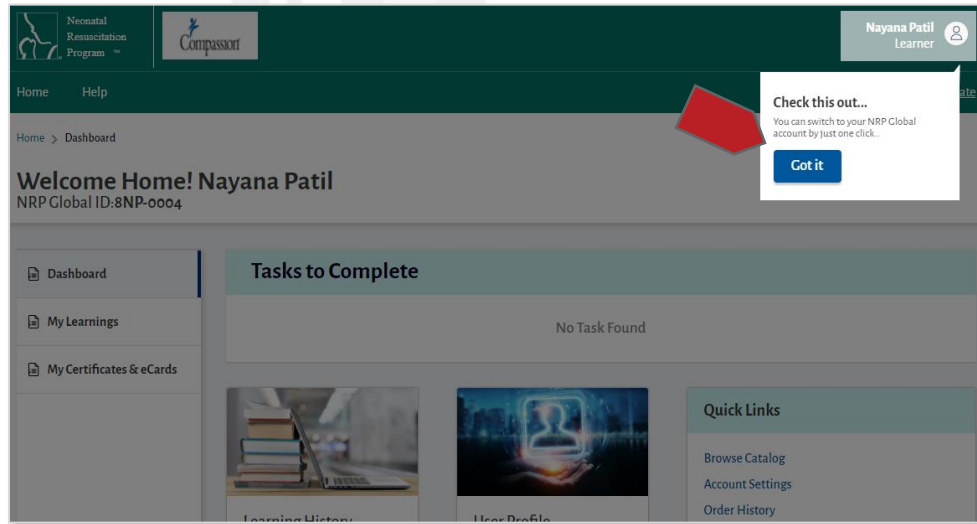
Neonatal Resuscitation Program ™

Compassion

Nayana Patil
Learner

Home Help

ate

Check this out...
You can switch to your NRP Global account by just one click..

Got it

Home > Dashboard

Welcome Home! Nayana Patil
NRP Global ID:8NP-0004

Dashboard

My Learnings

My Certificates & eCards

Tasks to Complete

No Task Found

Quick Links

Browse Catalog

Account Settings

Order History

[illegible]

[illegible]